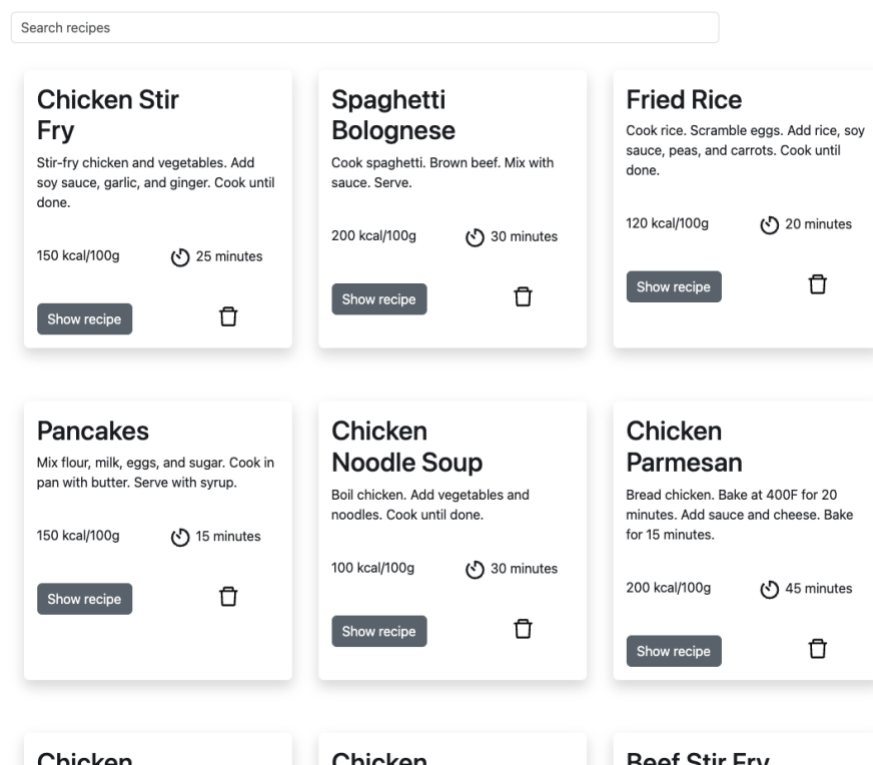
Search recipes

Chicken Stir Fry

Stir-fry chicken and vegetables. Add soy sauce, garlic, and ginger. Cook until done.

150 kcal/100g

25 minutes

Show recipe

Spaghetti Bolognese

Cook spaghetti. Brown beef. Mix with sauce. Serve.

200 kcal/100g

30 minutes

Show recipe

Fried Rice

Cook rice. Scramble eggs. Add rice, soy sauce, peas, and carrots. Cook until done.

120 kcal/100g

20 minutes

Show recipe

Pancakes

Mix flour, milk, eggs, and sugar. Cook in pan with butter. Serve with syrup.

150 kcal/100g

15 minutes

Show recipe

Chicken Noodle Soup

Boil chicken. Add vegetables and noodles. Cook until done.

100 kcal/100g

30 minutes

Show recipe

Chicken Parmesan

Bread chicken. Bake at 400F for 20 minutes. Add sauce and cheese. Bake for 15 minutes.

200 kcal/100g

45 minutes

Show recipe

Chicken

Chicken

Beef Stir Fry